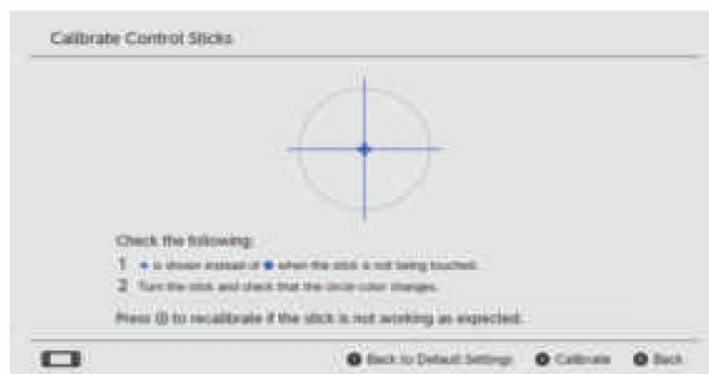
Calibrate Control Sticks

Check the following:
1 + is shown instead of ● when the stick is not being touched.
2 Turn the stick and check that the circle color changes.

Press Ⓧ to recalibrate if the stick is not working as expected.

Back to Default Settings   Calibrate   Back